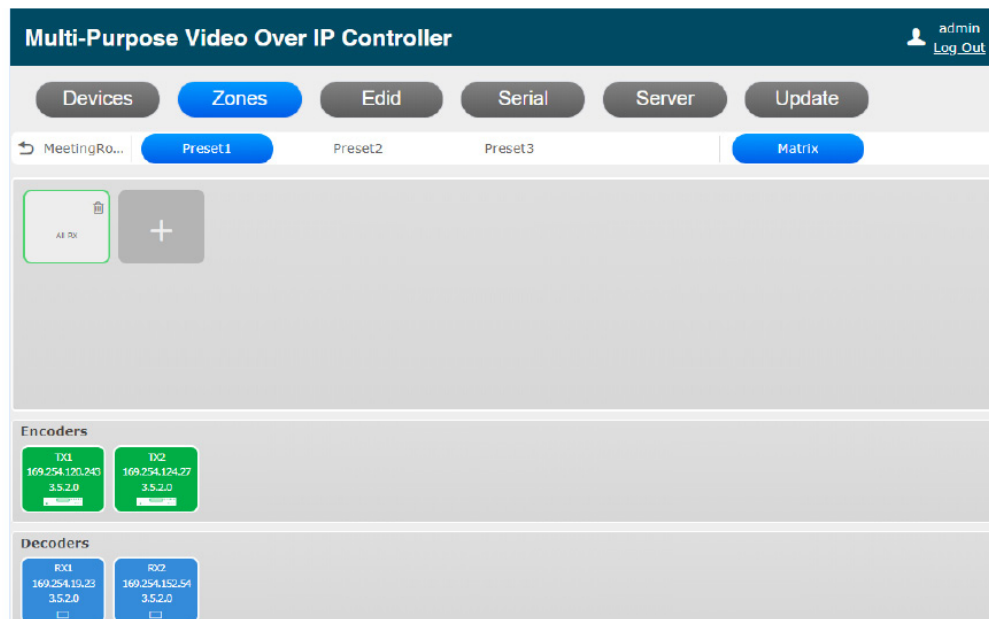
Multi-Purpose Video Over IP Controller

admin
Log Out

Devices
Zones
Edid
Serial
Server
Update

MeetingRo...
Preset1
Preset2
Preset3
Matrix

All RX

+

Encoders

TX1
169.254.120.243
3.5.2.0

TX2
169.254.124.27
3.5.2.0

Decoders

RX1
169.254.19.23
3.5.2.0

RX2
169.254.152.54
3.5.2.0